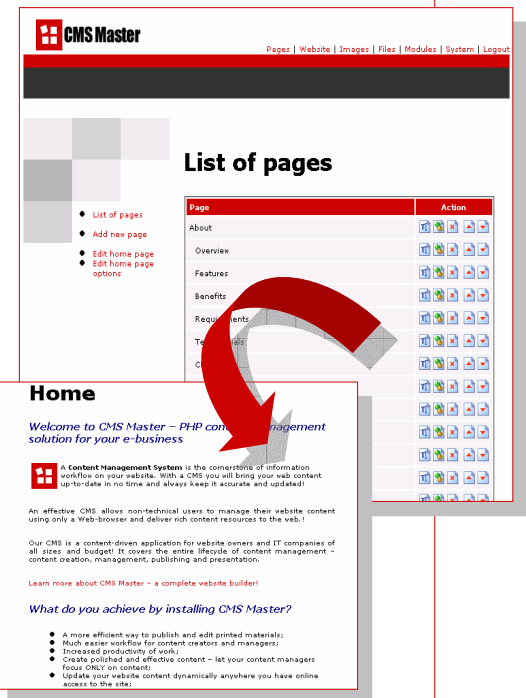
CMS Master

Pages | Website | Images | Files | Modules | System | Logout

List of pages

Add new page

Edit home page

Edit home page options

List of pages

| Page | Action |
|---|---|
| About | |
| Overview | |
| Features | |
| Benefits | |
| Requi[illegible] | |
| Te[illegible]als | |
| C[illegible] | |

Home

Welcome to CMS Master – PHP cont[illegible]nagement solution for your e-business

A Content Management System is the cornerstone of information workflow on your website. With a CMS you will bring your web content up-to-date in no time and always keep it accurate and updated!

An effective CMS allows non-technical users to manage their website content using only a Web-browser and deliver rich content resources to the web.!

Our CMS is a content-driven application for website owners and IT companies of all sizes and budget! It covers the entire lifecycle of content management – content creation, management, publishing and presentation.

Learn more about CMS Master – a complete website builder!

What do you achieve by installing CMS Master?

- A more efficient way to publish and edit printed materials;
- Much easier workflow for content creators and managers;
- Increased productivity of work;
- Create polished and effective content – let your content managers focus ONLY on content;
- Update your website content dynamically anywhere you have online access to the site;